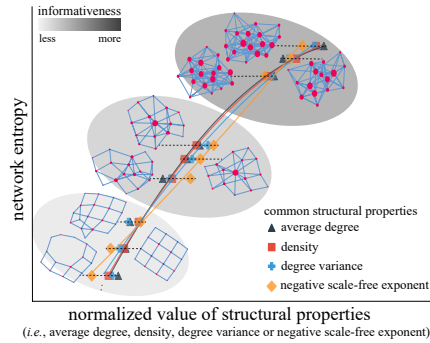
informativeness
less
more
network entropy
common structural properties
average degree
density
degree variance
negative scale-free exponent
normalized value of structural properties
(*i.e.*, average degree, density, degree variance or negative scale-free exponent)